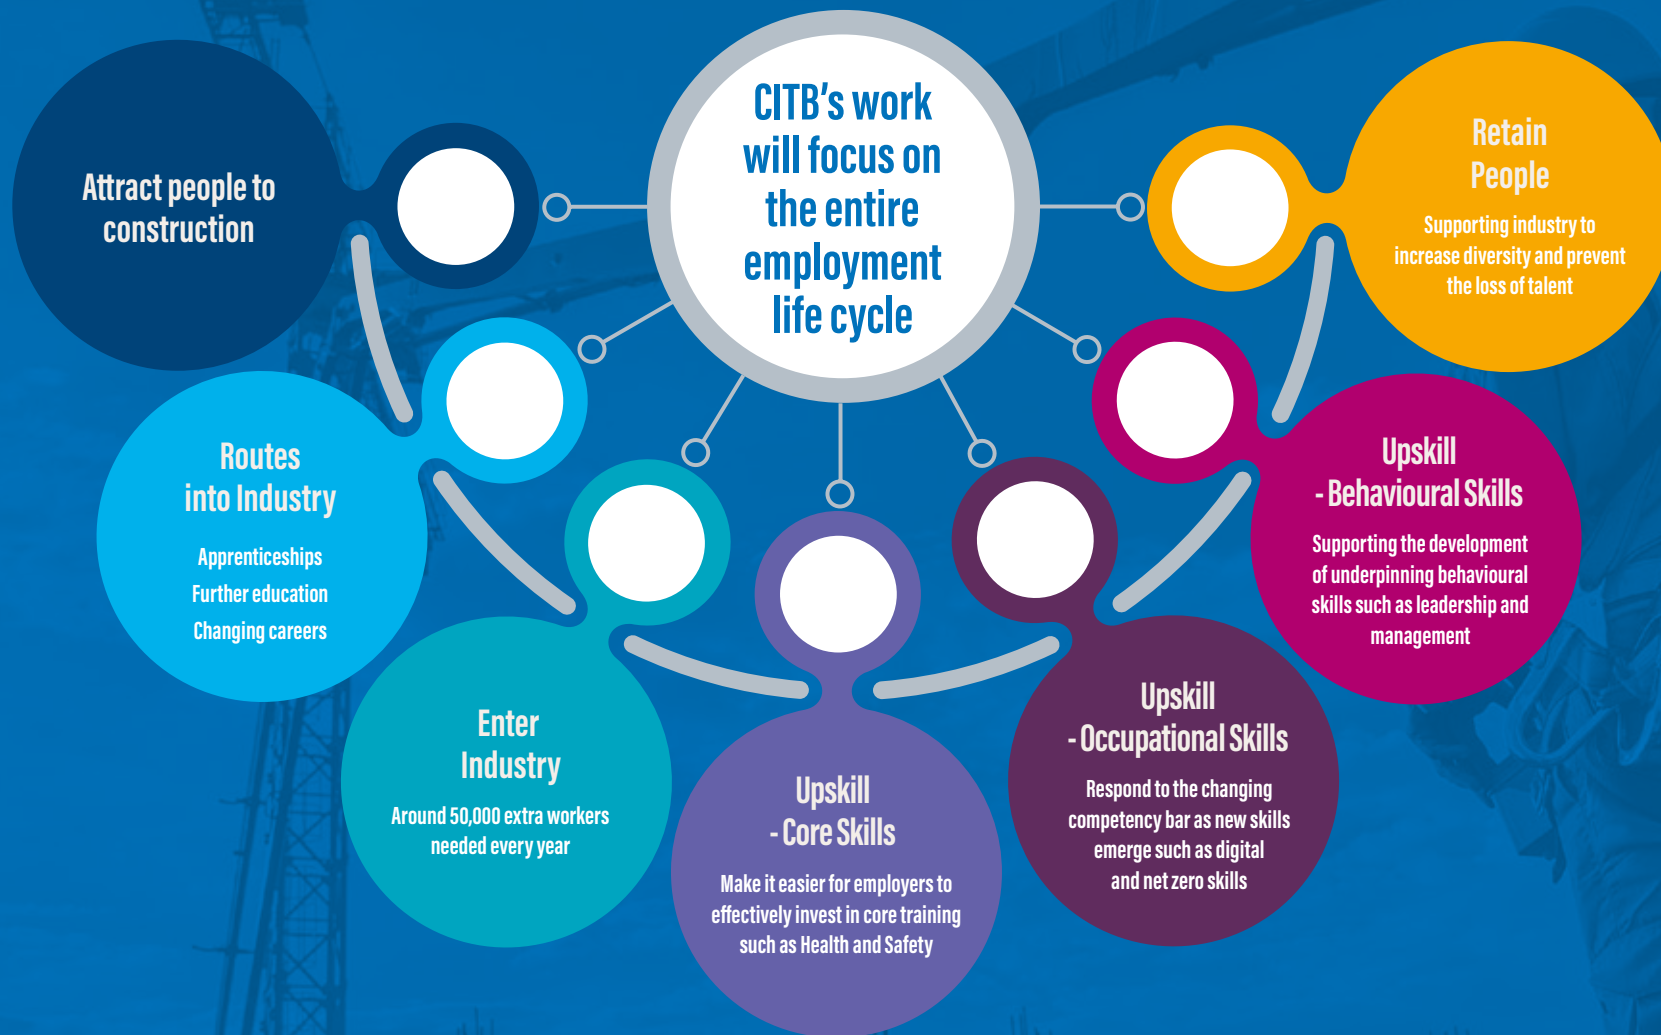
CITB's work will focus on the entire employment life cycle

Attract people to construction

Routes into Industry

Apprenticeships
Further education
Changing careers

Enter Industry

Around 50,000 extra workers needed every year

Upskill - Core Skills

Make it easier for employers to effectively invest in core training such as Health and Safety

Upskill - Occupational Skills

Respond to the changing competency bar as new skills emerge such as digital and net zero skills

Upskill - Behavioural Skills

Supporting the development of underpinning behavioural skills such as leadership and management

Retain People

Supporting industry to increase diversity and prevent the loss of talent